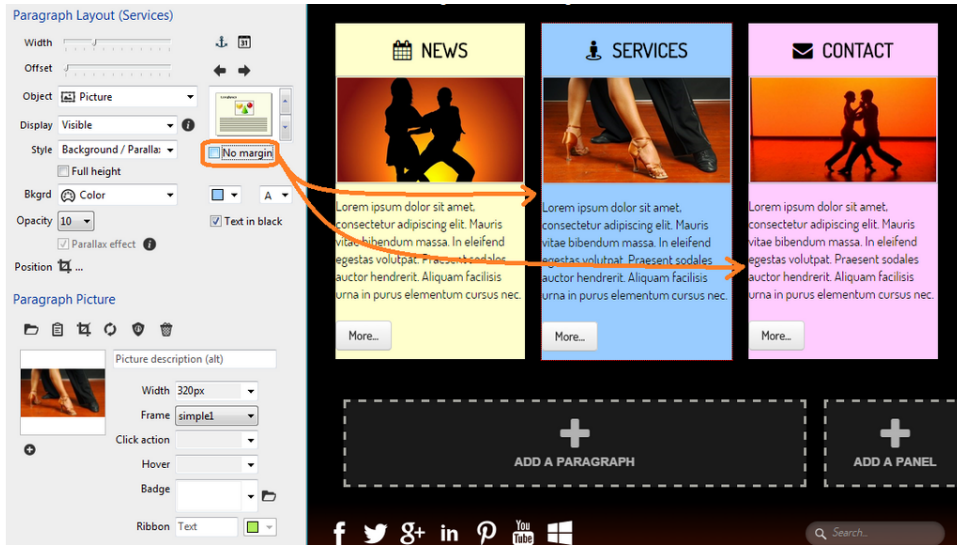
Paragraph Layout (Services)

Width

Offset

Object Picture

Display Visible

Style Background / Parallax

No margin

Full height

Bkgrd Color

A

Opacity 10

Text in black

Parallax effect

Position

Paragraph Picture

Picture description (alt)

Width 320px

Frame simple1

Click action

Hover

Badge

Ribbon Text

NEWS

Lorem ipsum dolor sit amet, consectetur adipiscing elit. Mauris vitae bibendum massa. In eleifend egestas volutpat. Praesent sodales auctor hendrerit. Aliquam facilisis urna in purus elementum cursus nec.

More...

SERVICES

Lorem ipsum dolor sit amet, consectetur adipiscing elit. Mauris vitae bibendum massa. In eleifend egestas volutpat. Praesent sodales auctor hendrerit. Aliquam facilisis urna in purus elementum cursus nec.

More...

CONTACT

Lorem ipsum dolor sit amet, consectetur adipiscing elit. Mauris vitae bibendum massa. In eleifend egestas volutpat. Praesent sodales auctor hendrerit. Aliquam facilisis urna in purus elementum cursus nec.

More...

ADD A PARAGRAPH

ADD A PANEL

Search...